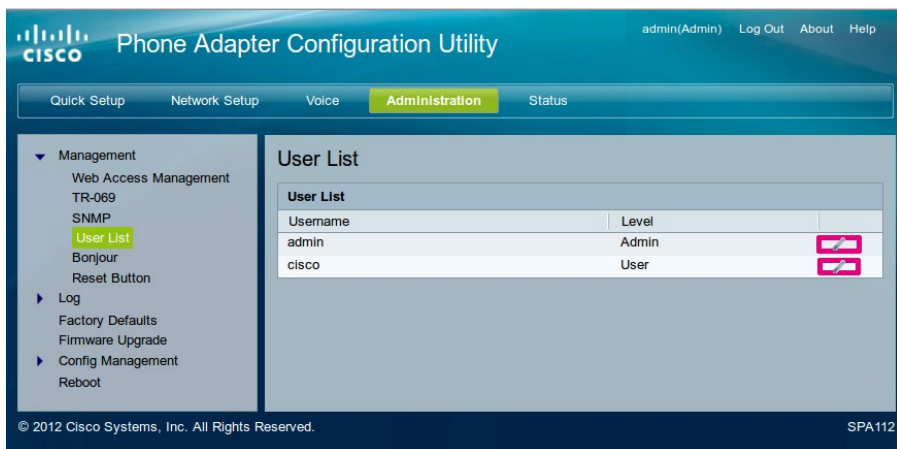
cisco Phone Adapter Configuration Utility

admin(Admin) Log Out About Help

Quick Setup Network Setup Voice Administration Status

Management
Web Access Management
TR-069
SNMP
User List
Bonjour
Reset Button
Log
Factory Defaults
Firmware Upgrade
Config Management
Reboot

User List

User List

| Username | Level | |
|---|---|---|
| admin | Admin | |
| cisco | User | |

© 2012 Cisco Systems, Inc. All Rights Reserved.

SPA112